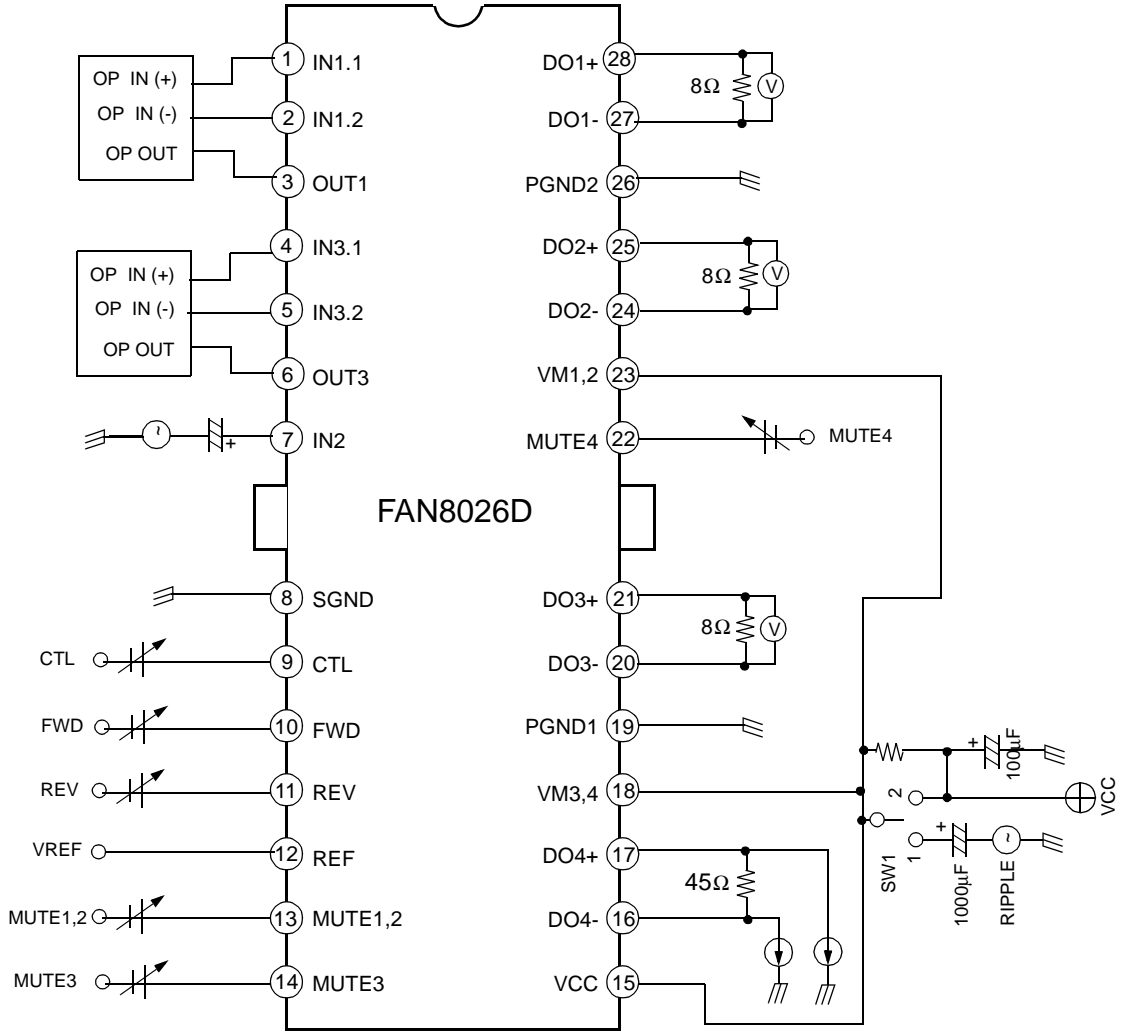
OP IN (+)
OP IN (-)
OP OUT

1 IN1.1
2 IN1.2
3 OUT1

OP IN (+)
OP IN (-)
OP OUT

4 IN3.1
5 IN3.2
6 OUT3

+
7 IN2

FAN8026D

8 SGND
CTL 9 CTL
FWD 10 FWD
REV 11 REV
VREF 12 REF
MUTE1,2 13 MUTE1,2
MUTE3 14 MUTE3

DO1+ 28
8Ω
V
DO1- 27
PGND2 26
DO2+ 25
8Ω
V
DO2- 24
VM1,2 23
MUTE4 22 MUTE4
DO3+ 21
8Ω
V
DO3- 20
PGND1 19
VM3,4 18
DO4+ 17
45Ω
DO4- 16
VCC 15

+
100μF
2
VCC
+
1
SW1
1000μF
RIPPLE